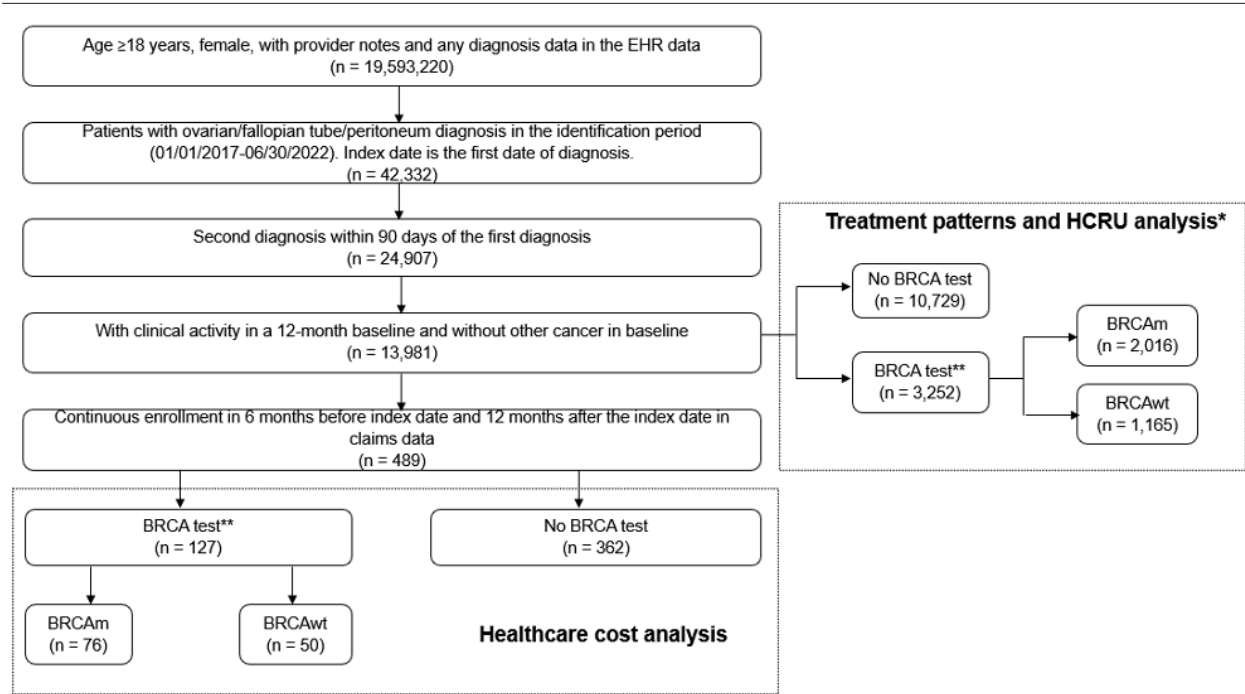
Age ≥18 years, female, with provider notes and any diagnosis data in the EHR data
(n = 19,593,220)

Patients with ovarian/fallopian tube/peritoneum diagnosis in the identification period (01/01/2017-06/30/2022). Index date is the first date of diagnosis.
(n = 42,332)

Second diagnosis within 90 days of the first diagnosis
(n = 24,907)

With clinical activity in a 12-month baseline and without other cancer in baseline
(n = 13,981)

Continuous enrollment in 6 months before index date and 12 months after the index date in claims data
(n = 489)

BRCA test**
(n = 127)

No BRCA test
(n = 362)

BRCAm
(n = 76)

BRCAwt
(n = 50)

Healthcare cost analysis

Treatment patterns and HCRU analysis*

No BRCA test
(n = 10,729)

BRCA test**
(n = 3,252)

BRCAm
(n = 2,016)

BRCAwt
(n = 1,165)